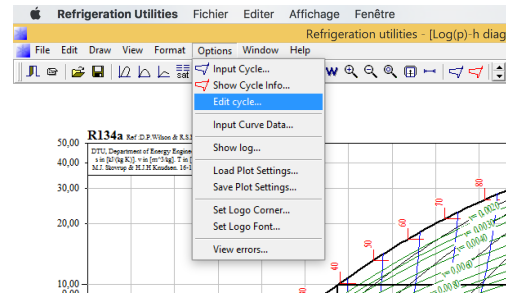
Refrigeration Utilities Fichier Editer Affichage Fenêtre

Refrigeration utilities - [Log(p)-h diag

File Edit Draw View Format Options Window Help

sat

Input Cycle...
Show Cycle Info...
Edit cycle...
Input Curve Data...
Show log...
Load Plot Settings...
Save Plot Settings...
Set Logo Corner...
Set Logo Font...
View errors...

R134a Ref :D.P.Wilson & R.S.

DTU, Department of Energy Enginee
s in [kJ/(kg K)]. v in [m^3/kg]. T in [
M.J. Skovrup & H.J.H Knudsen. 16-1

50,00
40,00
30,00
20,00
10,00